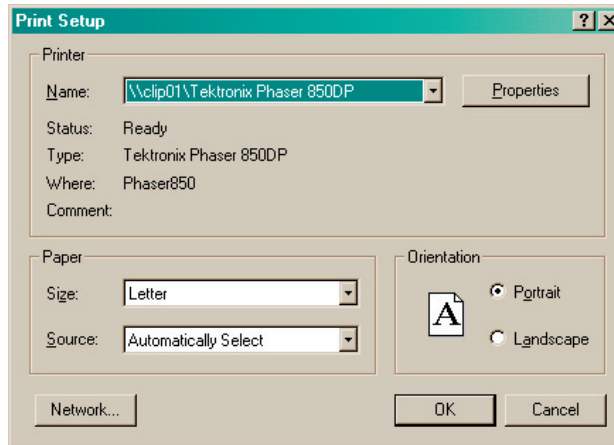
Print Setup

?

Printer

Name: \\clip01\Tektronix Phaser 850DP

Properties

Status: Ready

Type: Tektronix Phaser 850DP

Where: Phaser850

Comment:

Paper

Size: Letter

Source: Automatically Select

Orientation

A

Portrait

Landscape

Network...

OK

Cancel